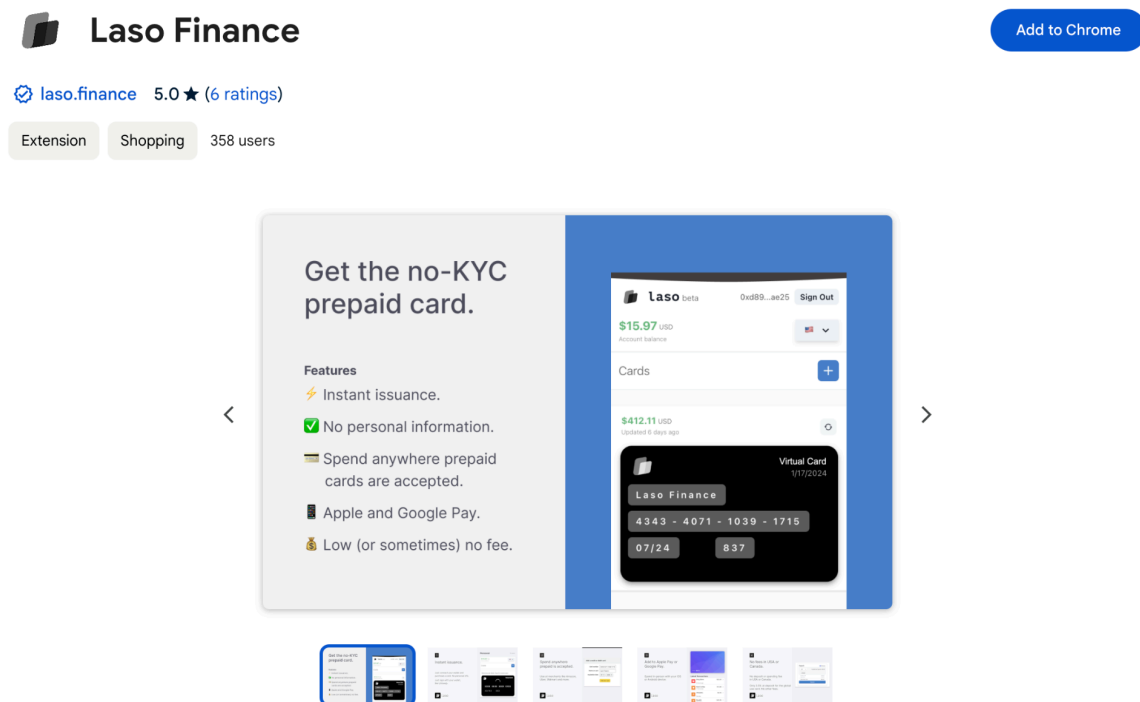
Laso Finance

Add to Chrome

laso.finance 5.0 ★ (6 ratings)

Extension Shopping 358 users

Get the no-KYC prepaid card.

Features
⚡ Instant issuance.
✅ No personal information.
💳 Spend anywhere prepaid cards are accepted.
📱 Apple and Google Pay.
💰 Low (or sometimes) no fee.

laso beta 0xd89...ae25 Sign Out
$15.97 USD
Account balance
Cards
$412.11 USD
Updated 6 days ago
Virtual Card
1/17/2024
Laso Finance
4343 - 4071 - 1039 - 1715
07/24 837